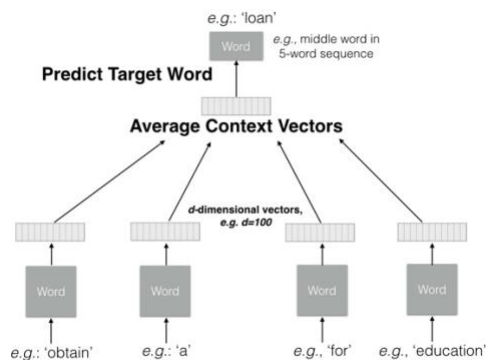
e.g.: 'loan'

Word

e.g., middle word in 5-word sequence

Predict Target Word

Average Context Vectors

d-dimensional vectors, e.g. d=100

Word

Word

Word

Word

e.g.: 'obtain'

e.g.: 'a'

e.g., 'for'

e.g., 'education'